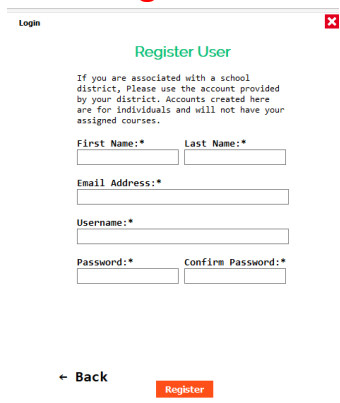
Login

Register User

If you are associated with a school district, Please use the account provided by your district. Accounts created here are for individuals and will not have your assigned courses.

First Name:* Last Name:*

Email Address:*

Username:*

Password:* Confirm Password:*

← Back

Register